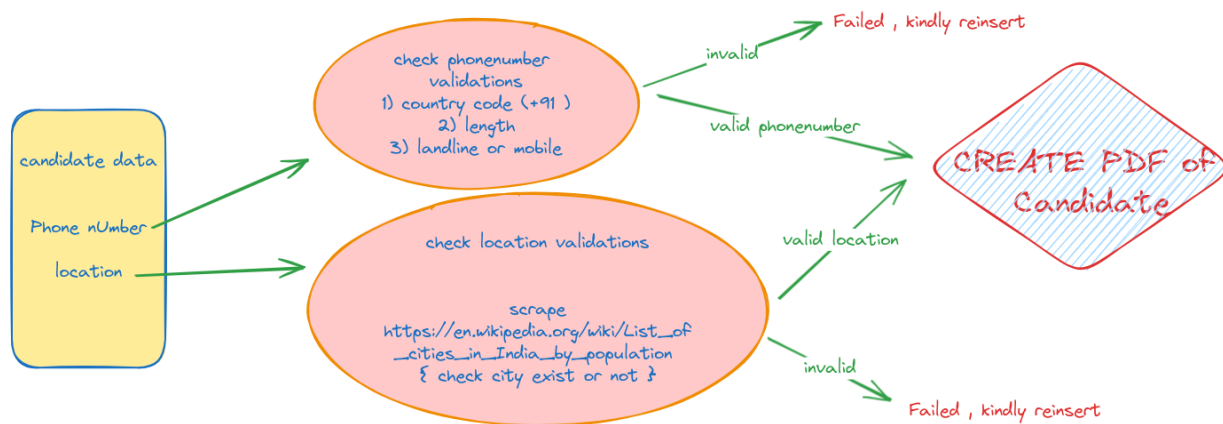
candidate data

Phone nUmber

location

check phonenumber validations
1) country code (+91 )
2) length
3) landline or mobile

check location validations

scrape
https://en.wikipedia.org/wiki/List_of_cities_in_India_by_population
{ check city exist or not }

invalid

Failed , kindly reinsert

valid phonenumber

CREATE PDF of Candidate

valid location

invalid

Failed , kindly reinsert